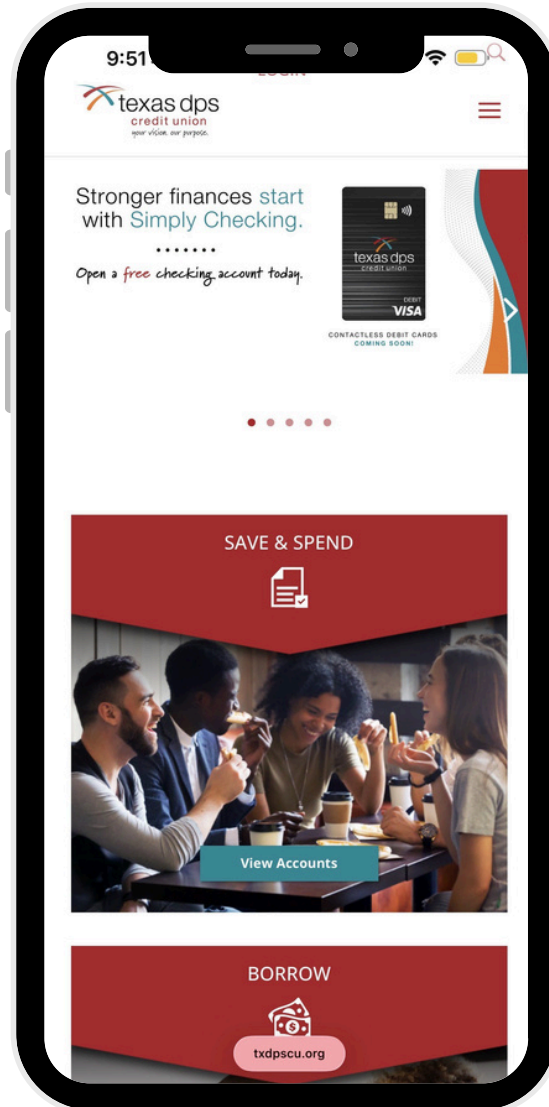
9:51

LOGIN

texas dps
credit union
your vision. our purpose.

Stronger finances start with Simply Checking.

Open a free checking account today.

texas dps
credit union
DEBIT
VISA

CONTACTLESS DEBIT CARDS
COMING SOON!

SAVE & SPEND

View Accounts

BORROW

txdpscu.org